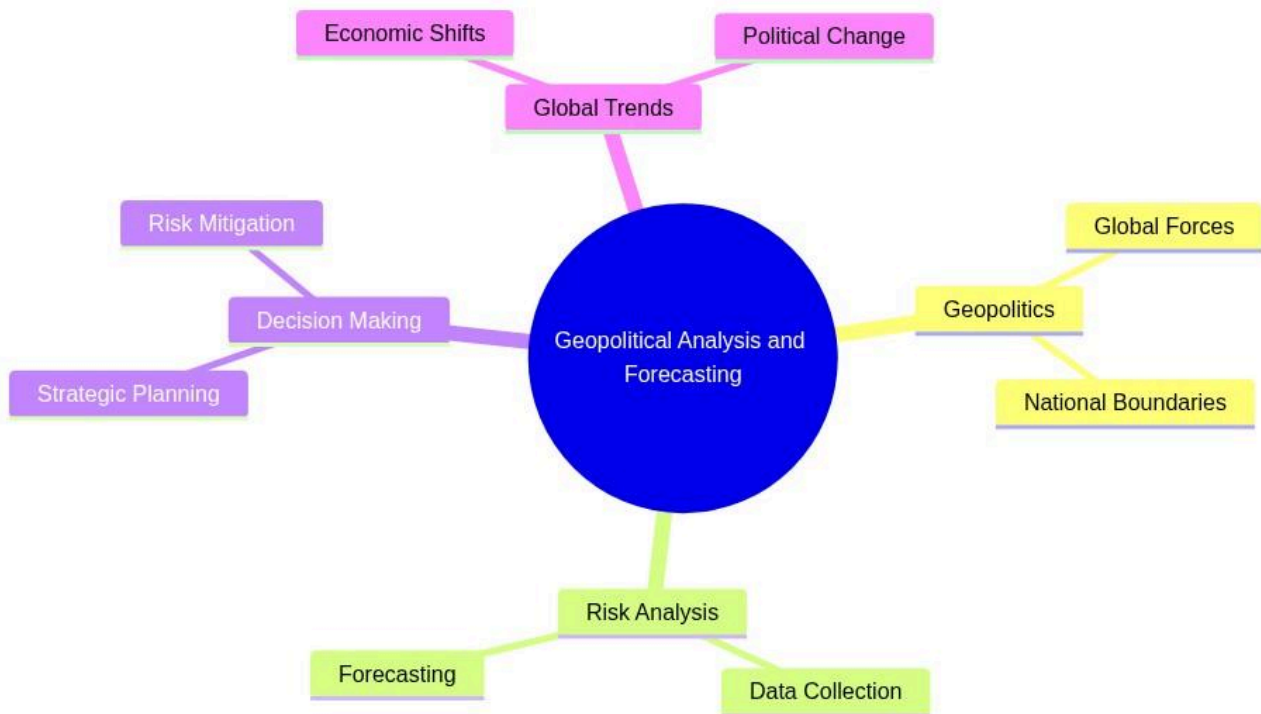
Geopolitical Analysis and Forecasting

Global Trends
Economic Shifts
Political Change

Geopolitics
Global Forces
National Boundaries

Risk Analysis
Forecasting
Data Collection

Decision Making
Risk Mitigation
Strategic Planning